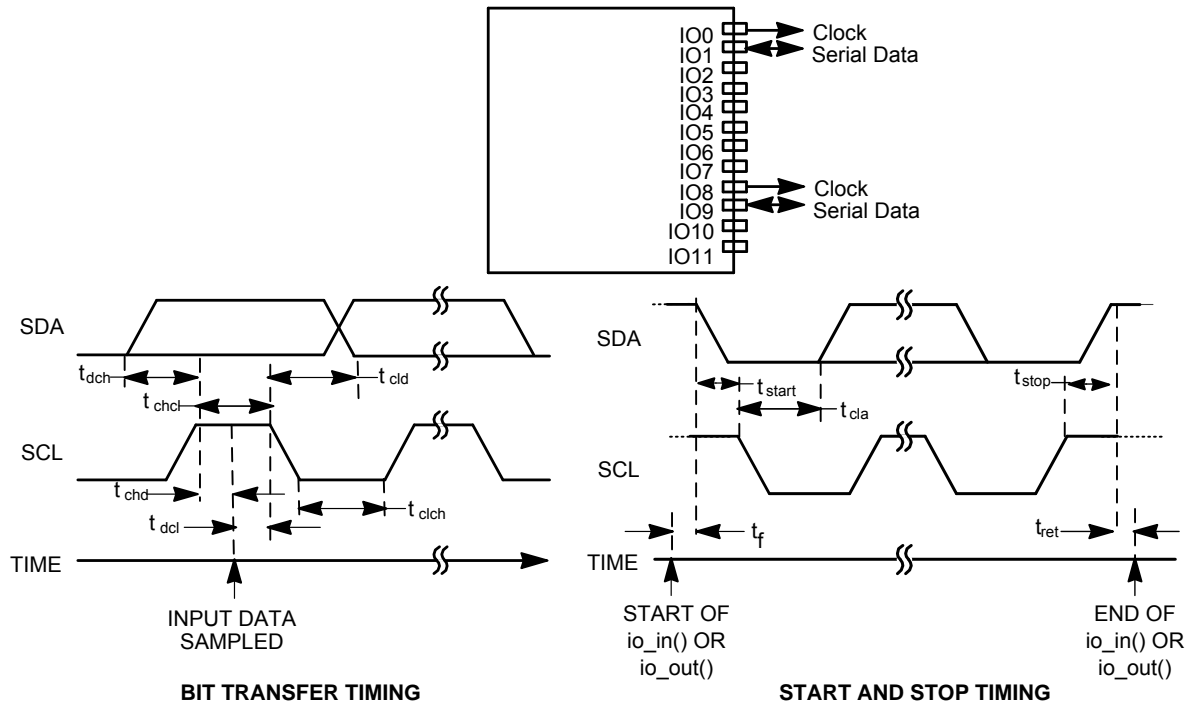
IO0 Clock
IO1 Serial Data
IO2
IO3
IO4
IO5
IO6
IO7
IO8 Clock
IO9 Serial Data
IO10
IO11

SDA
$t_{dch}$
$t_{chcl}$
$t_{cld}$
SCL
$t_{chd}$
$t_{dcl}$
$t_{clch}$
TIME
INPUT DATA SAMPLED

BIT TRANSFER TIMING

SDA
$t_{start}$
$t_{cla}$
$t_{stop}$
SCL
$t_f$
$t_{ret}$
TIME
START OF io_in() OR io_out()
END OF io_in() OR io_out()

START AND STOP TIMING